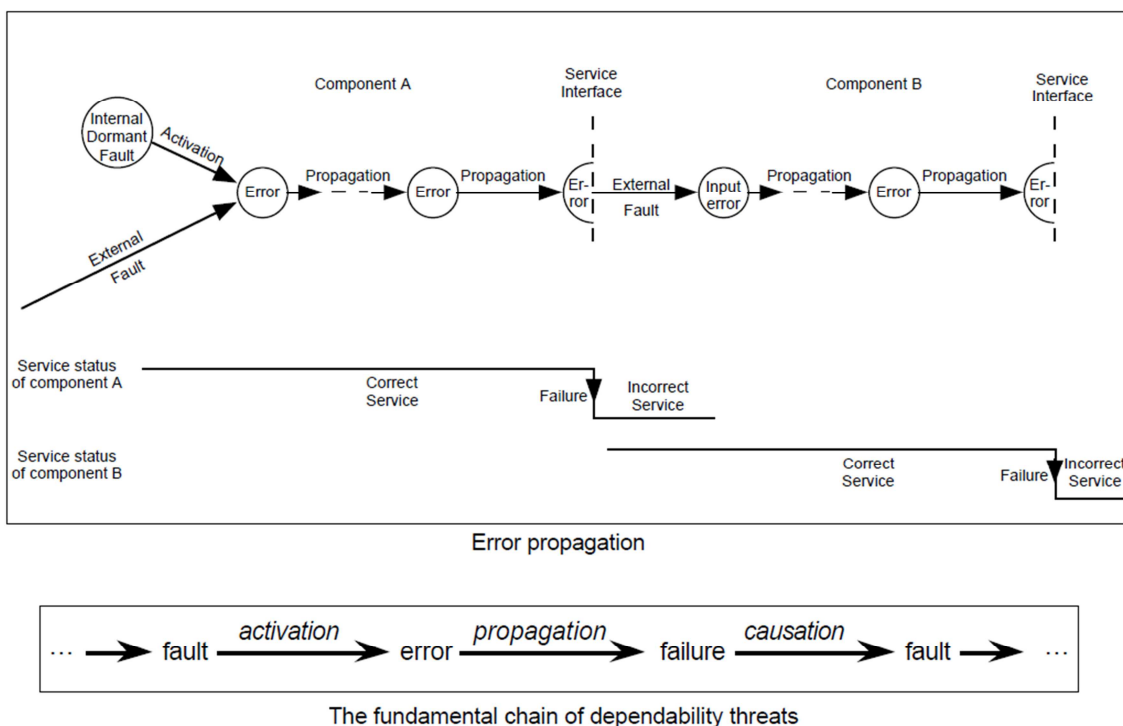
Component A

Service Interface

Component B

Service Interface

Internal Dormant Fault

Activation

Error

Propagation

Error

Propagation

Er-ror

External Fault

Input error

Propagation

Error

Propagation

Er-ror

External Fault

Service status of component A

Correct Service

Failure

Incorrect Service

Service status of component B

Correct Service

Failure

Incorrect Service

Error propagation

... fault activation error propagation failure causation fault ...

The fundamental chain of dependability threats